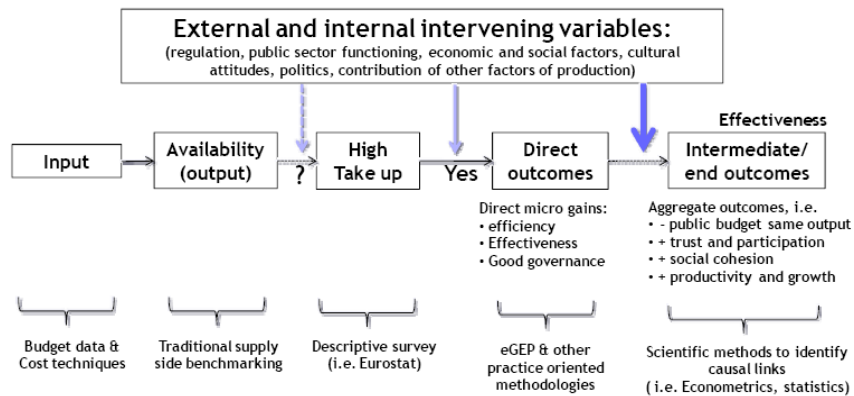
External and internal intervening variables:
(regulation, public sector functioning, economic and social factors, cultural attitudes, politics, contribution of other factors of production)

Effectiveness

Input

Availability (output)

?

High Take up

Yes

Direct outcomes

Intermediate/ end outcomes

Direct micro gains:
• efficiency
• Effectiveness
• Good governance

Aggregate outcomes, i.e.
• - public budget same output
• + trust and participation
• + social cohesion
• + productivity and growth

Budget data & Cost techniques

Traditional supply side benchmarking

Descriptive survey (i.e. Eurostat)

eGEP & other practice oriented methodologies

Scientific methods to identify causal links (i.e. Econometrics, statistics)